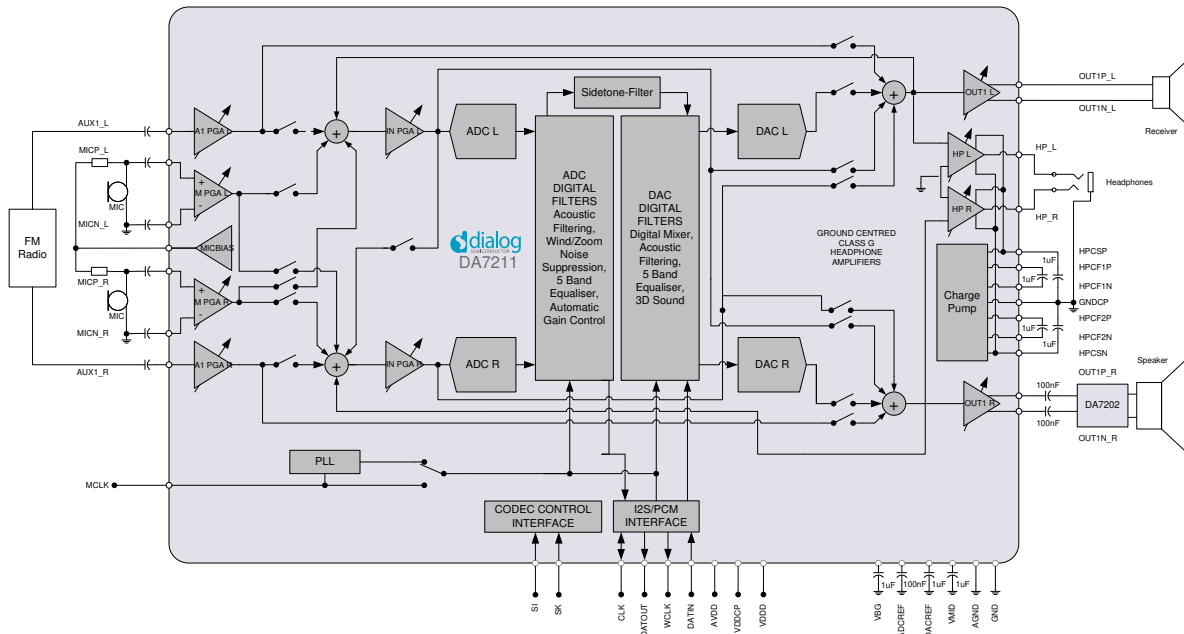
FM Radio

AUX1_L
MICP_L
MIC
MICN_L
MICP_R
MIC
MICN_R
AUX1_R
MCLK

A1 PGA L
M PGA L
+
-
MICBIAS
M PGA R
+
-
A1 PGA R

IN PGA L
IN PGA R
ADC L
ADC R
Sidetone-Filter

ADC DIGITAL FILTERS Acoustic Filtering, Wind/Zoom Noise Suppression, 5 Band Equaliser, Automatic Gain Control

DAC DIGITAL FILTERS Digital Mixer, Acoustic Filtering, 5 Band Equaliser, 3D Sound

dialog SEMICONDUCTOR
DA7211

DAC L
DAC R

OUT1 L
OUT1 R
HP L
HP R

GROUND CENTRED CLASS G HEADPHONE AMPLIFIERS

Charge Pump

PLL

CODEC CONTROL INTERFACE

I2S/PCM INTERFACE

OUT1P_L
OUT1N_L
Receiver
HP_L
Headphones
HP_R
HPCSP
1uF
HPCF1P
HPCF1N
1uF
GNDCP
HPCF2P
1uF
HPCF2N
1uF
HPCSN
OUT1P_R
Speaker
100nF
DA7202
100nF
OUT1N_R

SI
SK
CLK
DATOUT
WCLK
DATIN
AVDD
VDDCP
VDDD
VBG
1uF
ADCREF
100nF
DACREF
1uF
VMID
1uF
AGND
GND